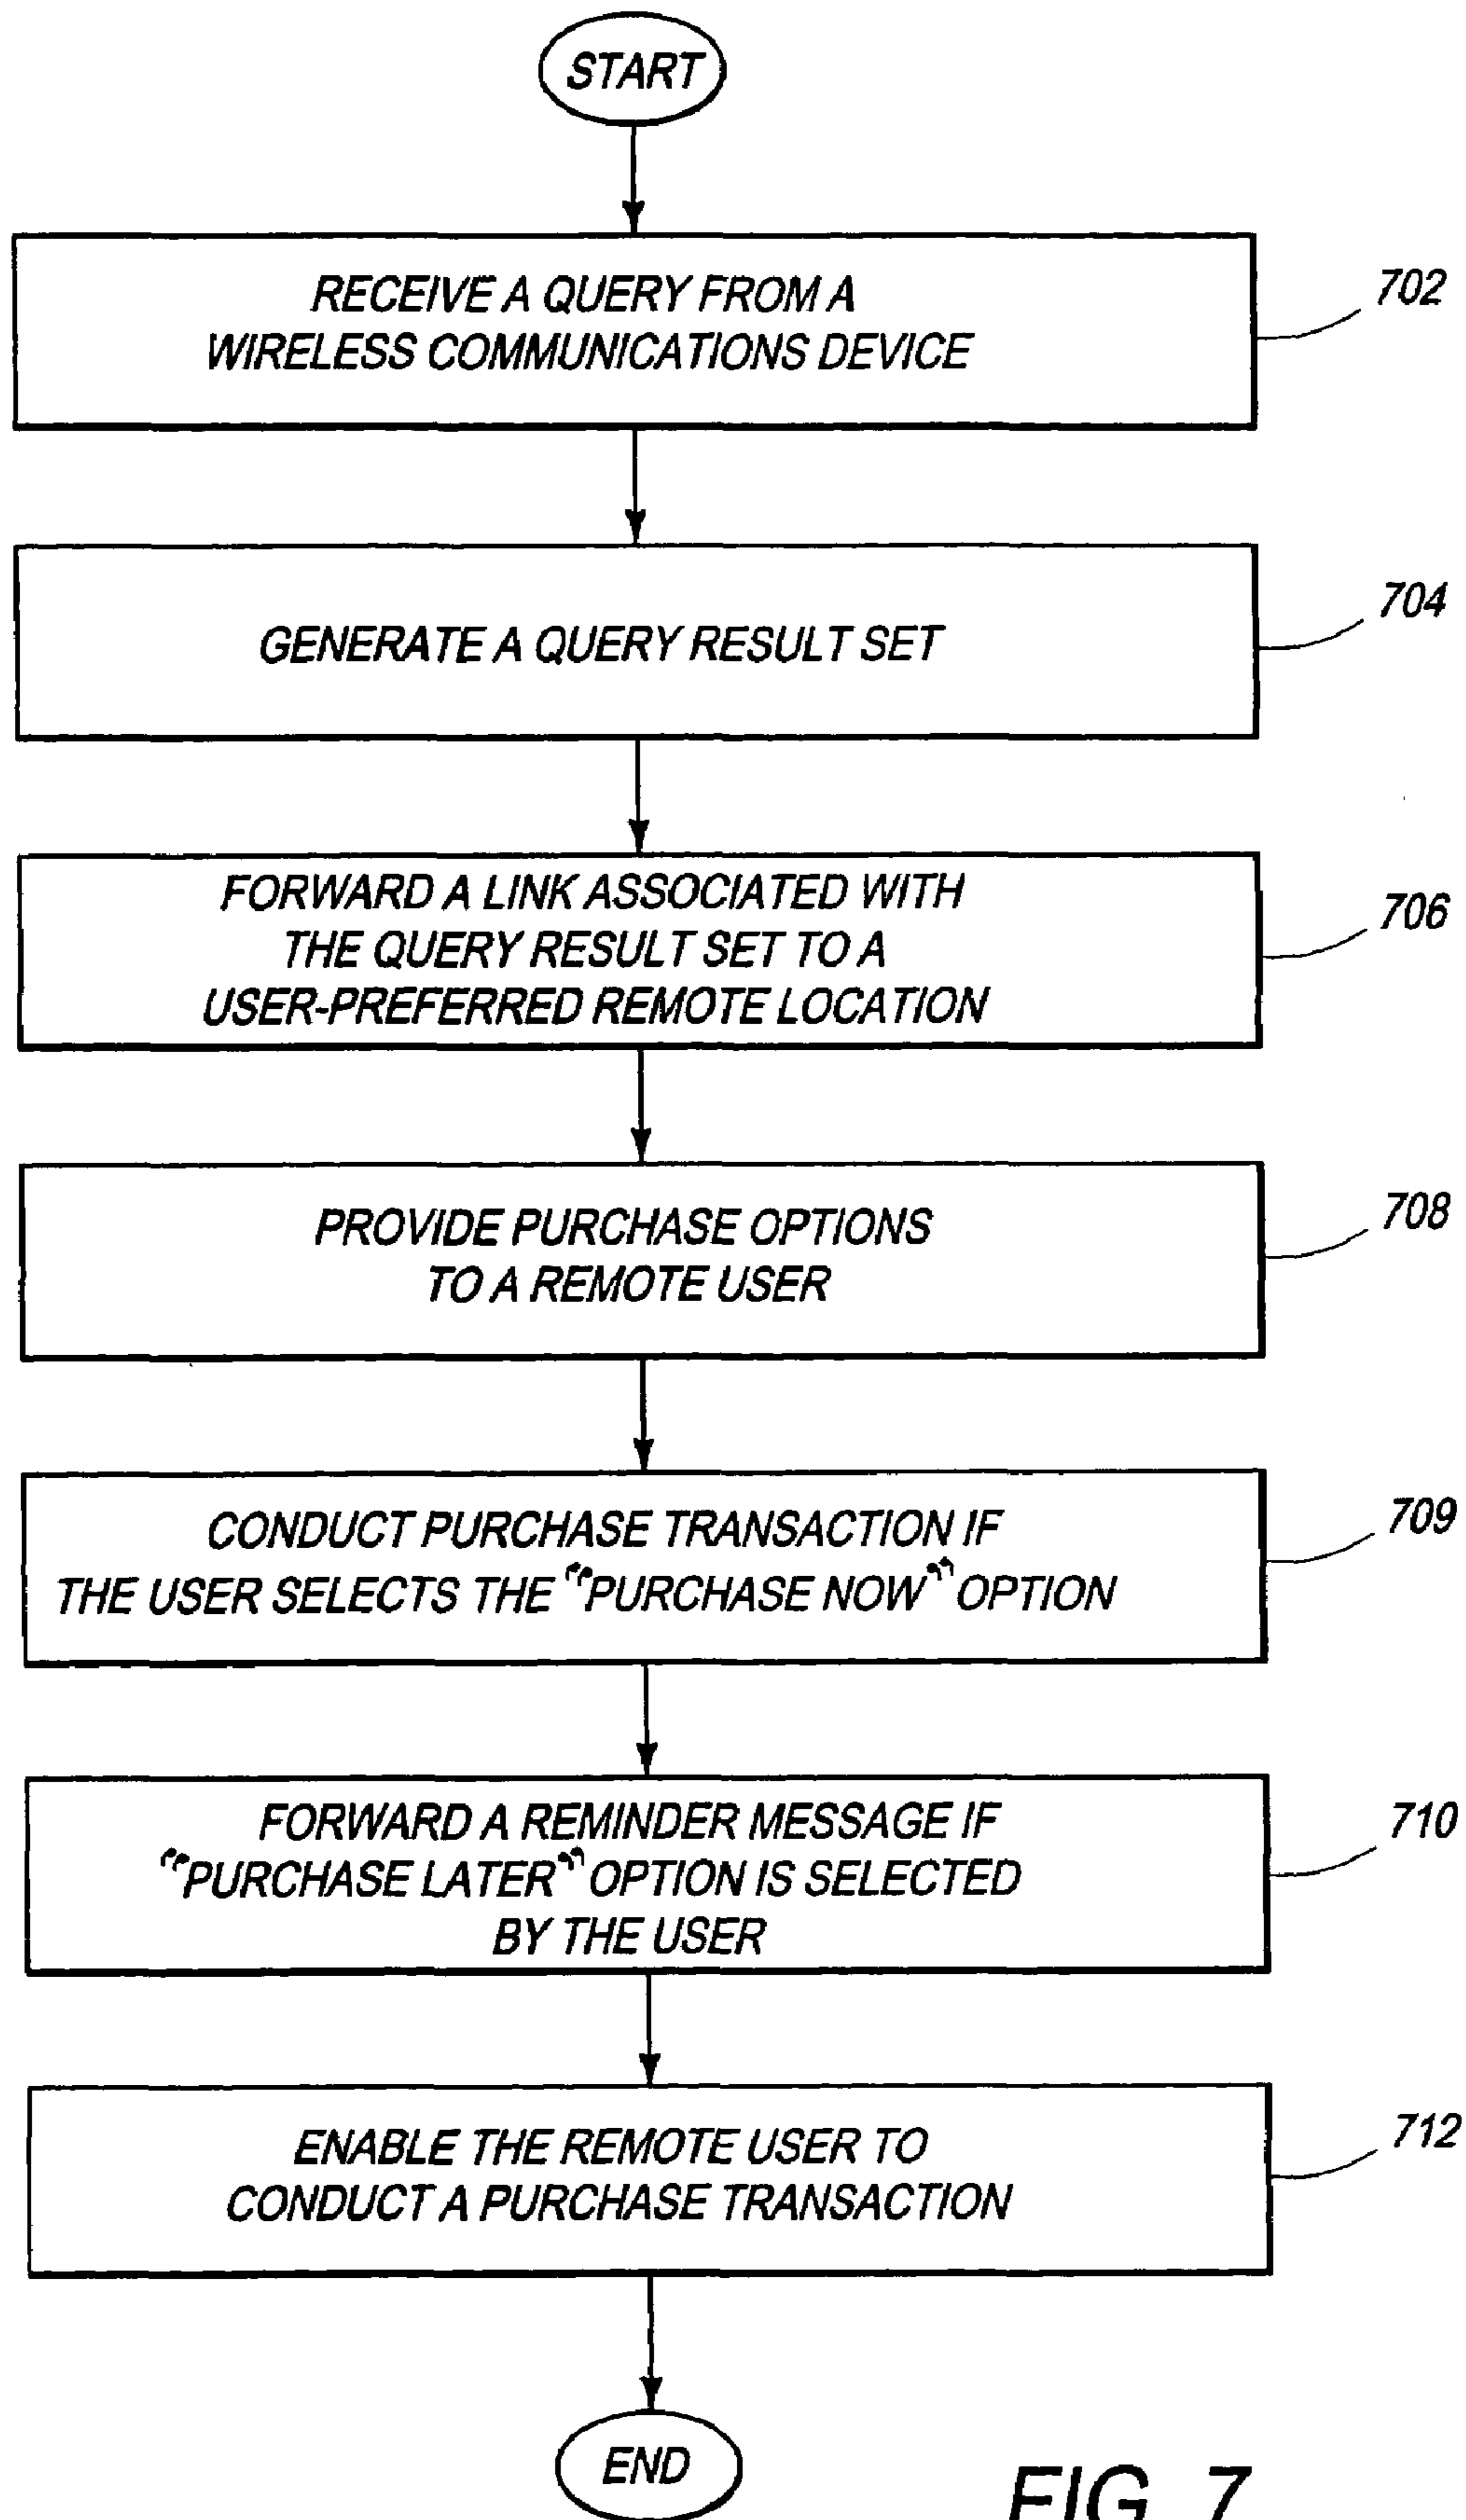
START

RECEIVE A QUERY FROM A WIRELESS COMMUNICATIONS DEVICE

702

GENERATE A QUERY RESULT SET

704

FORWARD A LINK ASSOCIATED WITH THE QUERY RESULT SET TO A USER-PREFERRED REMOTE LOCATION

706

PROVIDE PURCHASE OPTIONS TO A REMOTE USER

708

CONDUCT PURCHASE TRANSACTION IF THE USER SELECTS THE "PURCHASE NOW" OPTION

709

FORWARD A REMINDER MESSAGE IF "PURCHASE LATER" OPTION IS SELECTED BY THE USER

710

ENABLE THE REMOTE USER TO CONDUCT A PURCHASE TRANSACTION

712

END

FIG. 7